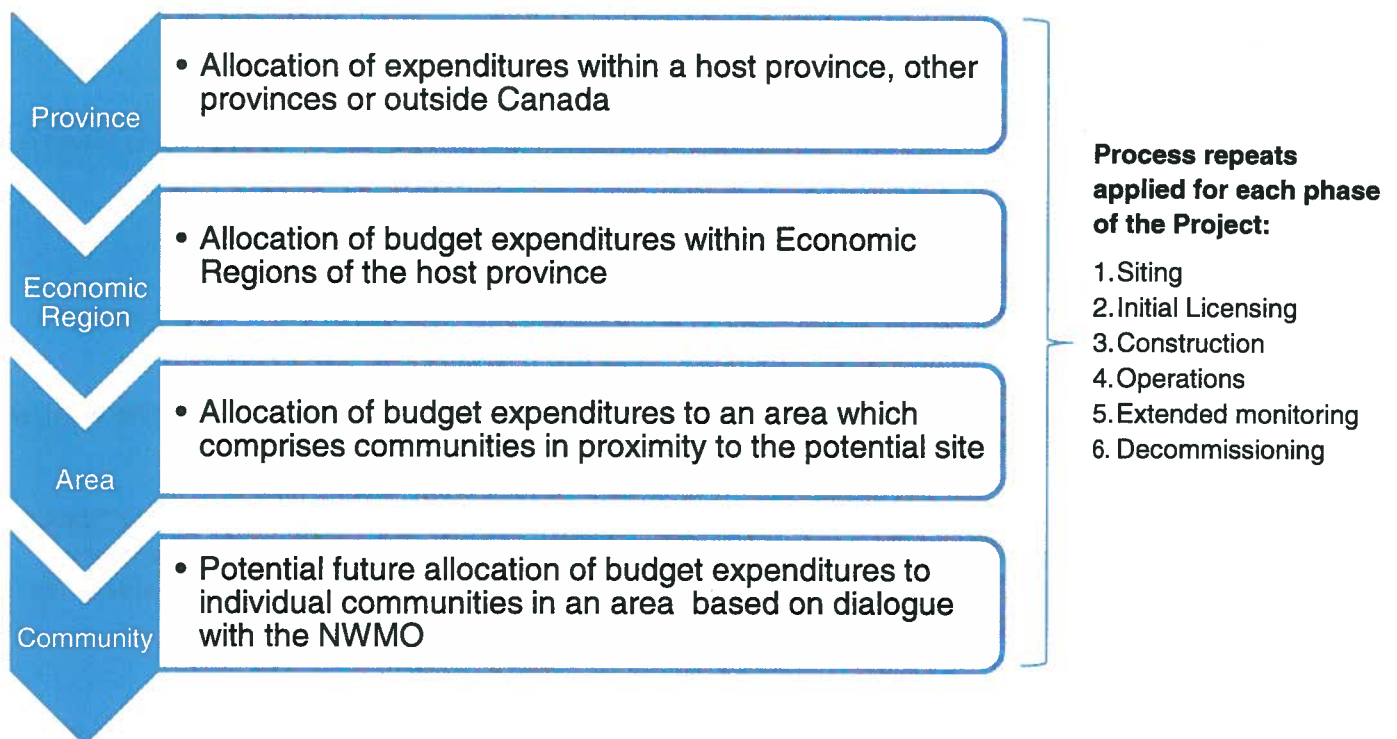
Province

• Allocation of expenditures within a host province, other provinces or outside Canada

Economic Region

• Allocation of budget expenditures within Economic Regions of the host province

Area

• Allocation of budget expenditures to an area which comprises communities in proximity to the potential site

Community

• Potential future allocation of budget expenditures to individual communities in an area based on dialogue with the NWMO

Process repeats applied for each phase of the Project:

1. Siting
2. Initial Licensing
3. Construction
4. Operations
5. Extended monitoring
6. Decommissioning